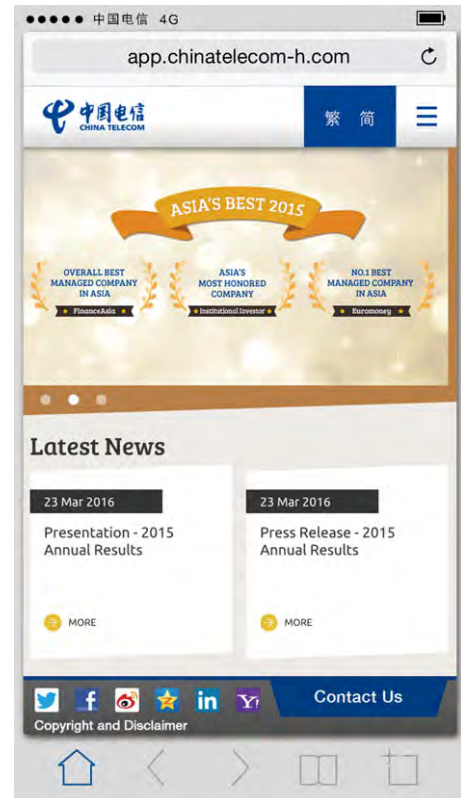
●●●●● 中国电信 4G

app.chinatelecom-h.com

中国电信
CHINA TELECOM

繁 简

ASIA'S BEST 2015

OVERALL BEST MANAGED COMPANY IN ASIA
FinanceAsia

ASIA'S MOST HONORED COMPANY
Institutional Investor

NO.1 BEST MANAGED COMPANY IN ASIA
Euromoney

Latest News

23 Mar 2016
Presentation - 2015 Annual Results
MORE

23 Mar 2016
Press Release - 2015 Annual Results
MORE

Contact Us

Copyright and Disclaimer